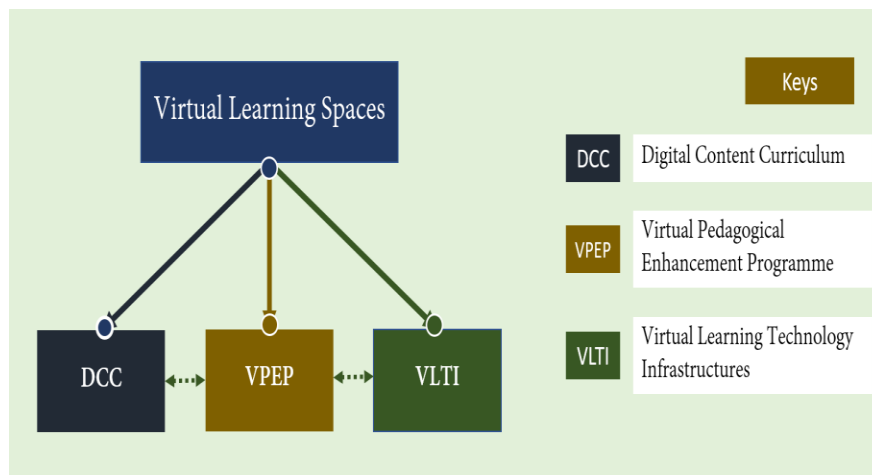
Virtual Learning Spaces

DCC

VPEP

VLTI

Keys

| | |
|---|---|
| DCC | Digital Content Curriculum |
| VPEP | Virtual Pedagogical Enhancement Programme |
| VLTI | Virtual Learning Technology Infrastructures |